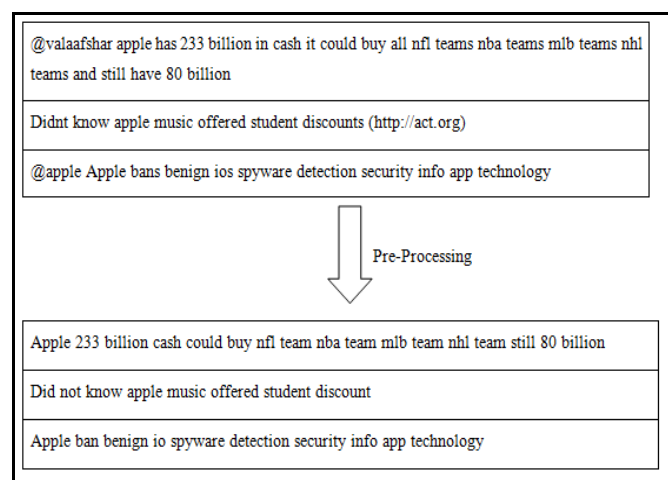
@valaafshar apple has 233 billion in cash it could buy all nfl teams nba teams mlb teams nhl teams and still have 80 billion

Didnt know apple music offered student discounts (http://act.org)

@apple Apple bans benign ios spyware detection security info app technology

Pre-Processing

Apple 233 billion cash could buy nfl team nba team mlb team nhl team still 80 billion

Did not know apple music offered student discount

Apple ban benign io spyware detection security info app technology